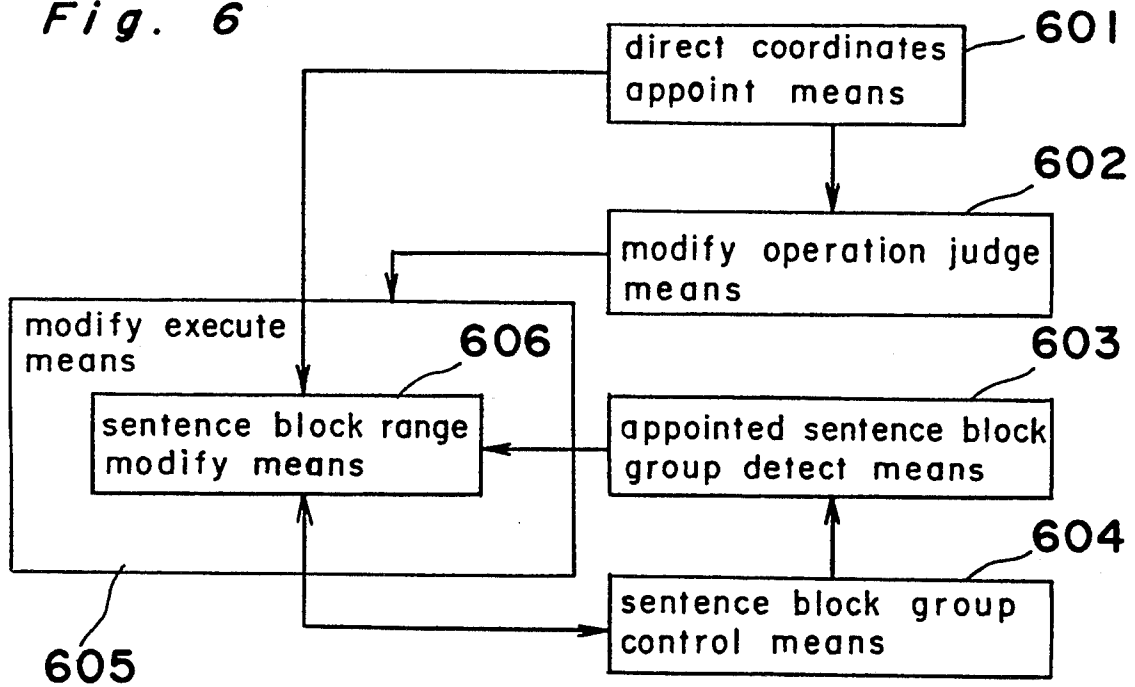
Fig. 6

direct coordinates appoint means

601

602

modify operation judge means

modify execute means

606

603

sentence block range modify means

appointed sentence block group detect means

604

sentence block group control means

605